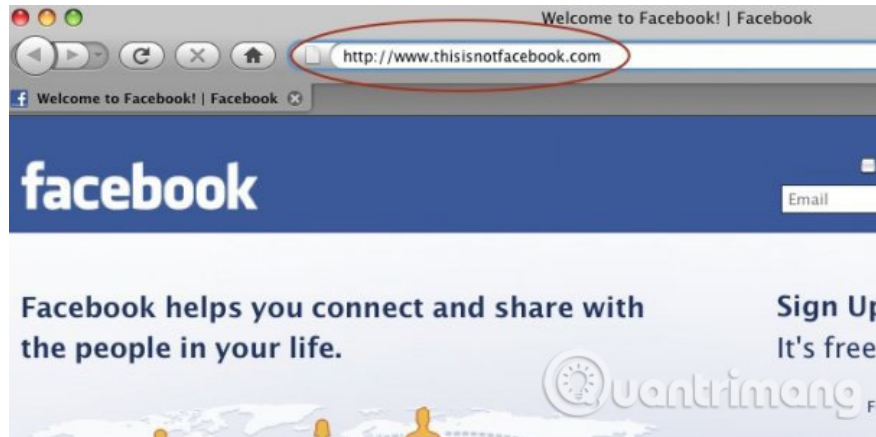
Welcome to Facebook! | Facebook

http://www.thisisnotfacebook.com

Welcome to Facebook! | Facebook

facebook

Email

Facebook helps you connect and share with the people in your life.

Sign Up

It's free

Quantrimang